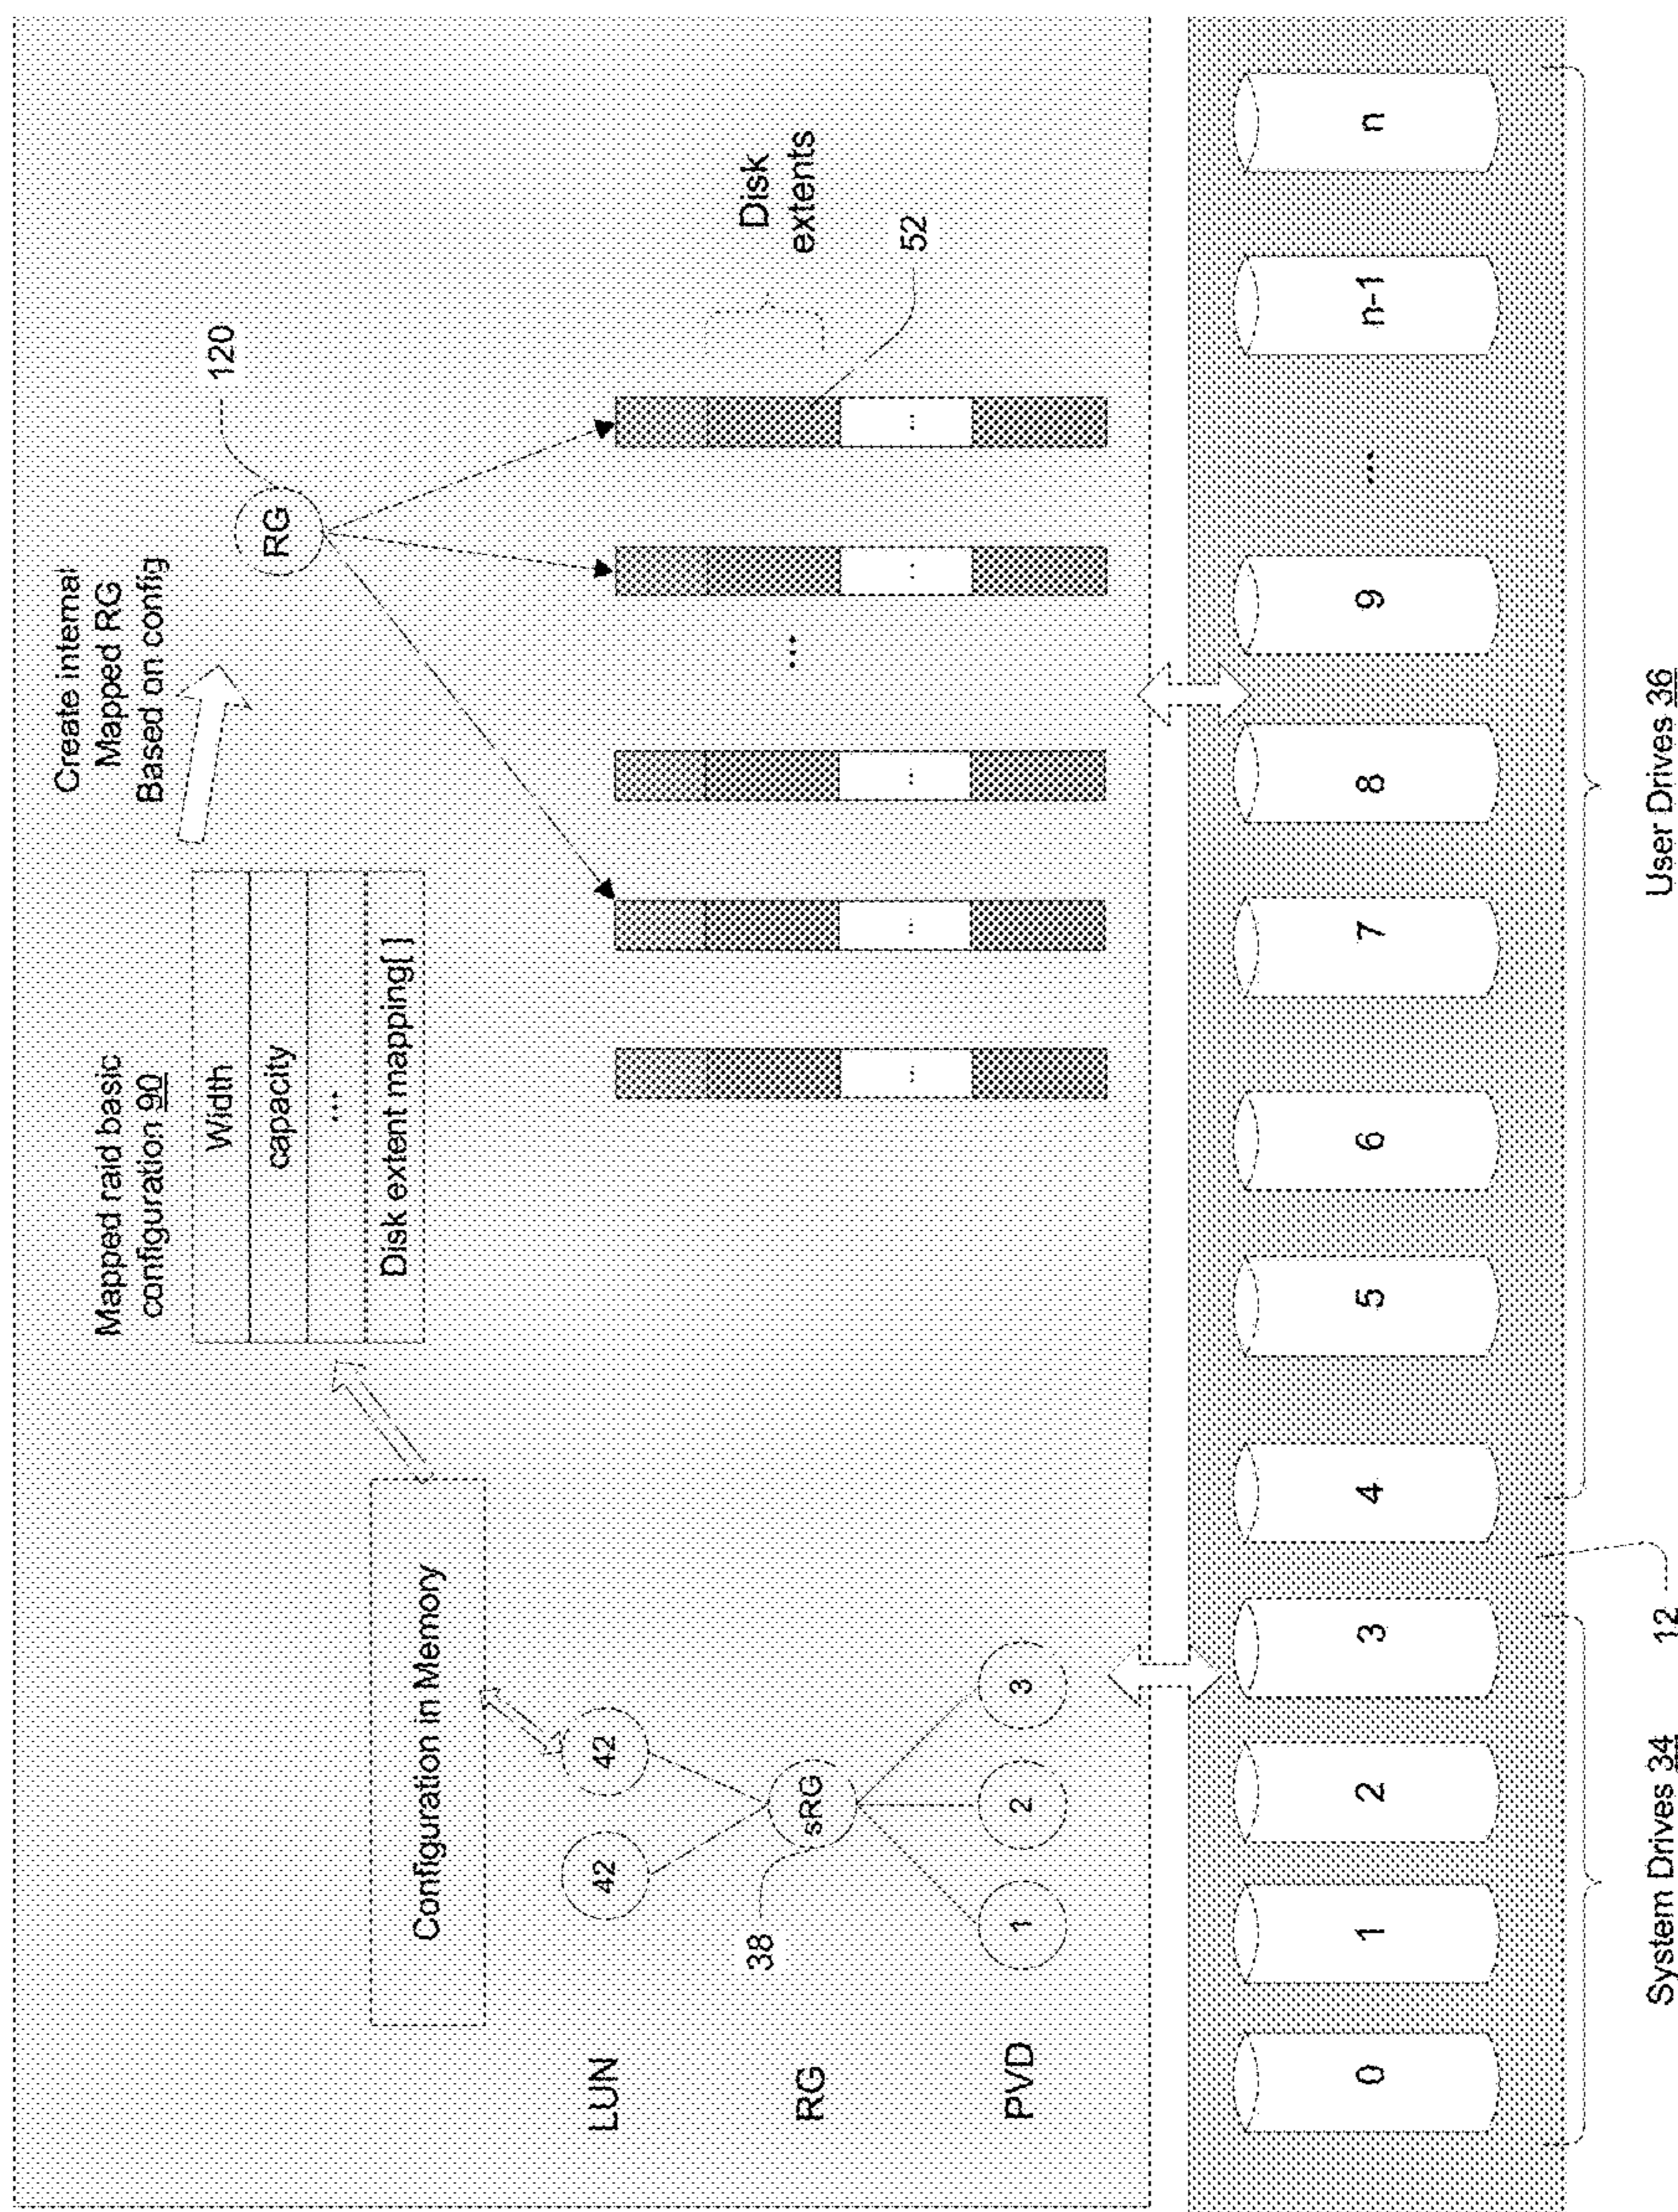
LUN

RG

PVD

38

42

42

sRG

1

2

3

Configuration in Memory

Mapped raid basic configuration 90

Width

capacity

...

Disk extent mapping[ ]

Create internal Mapped RG Based on config

RG

120

Disk extents

52

...

0

1

2

3

4

5

6

7

8

9

...

n-1

n

System Drives 34

12

User Drives 36